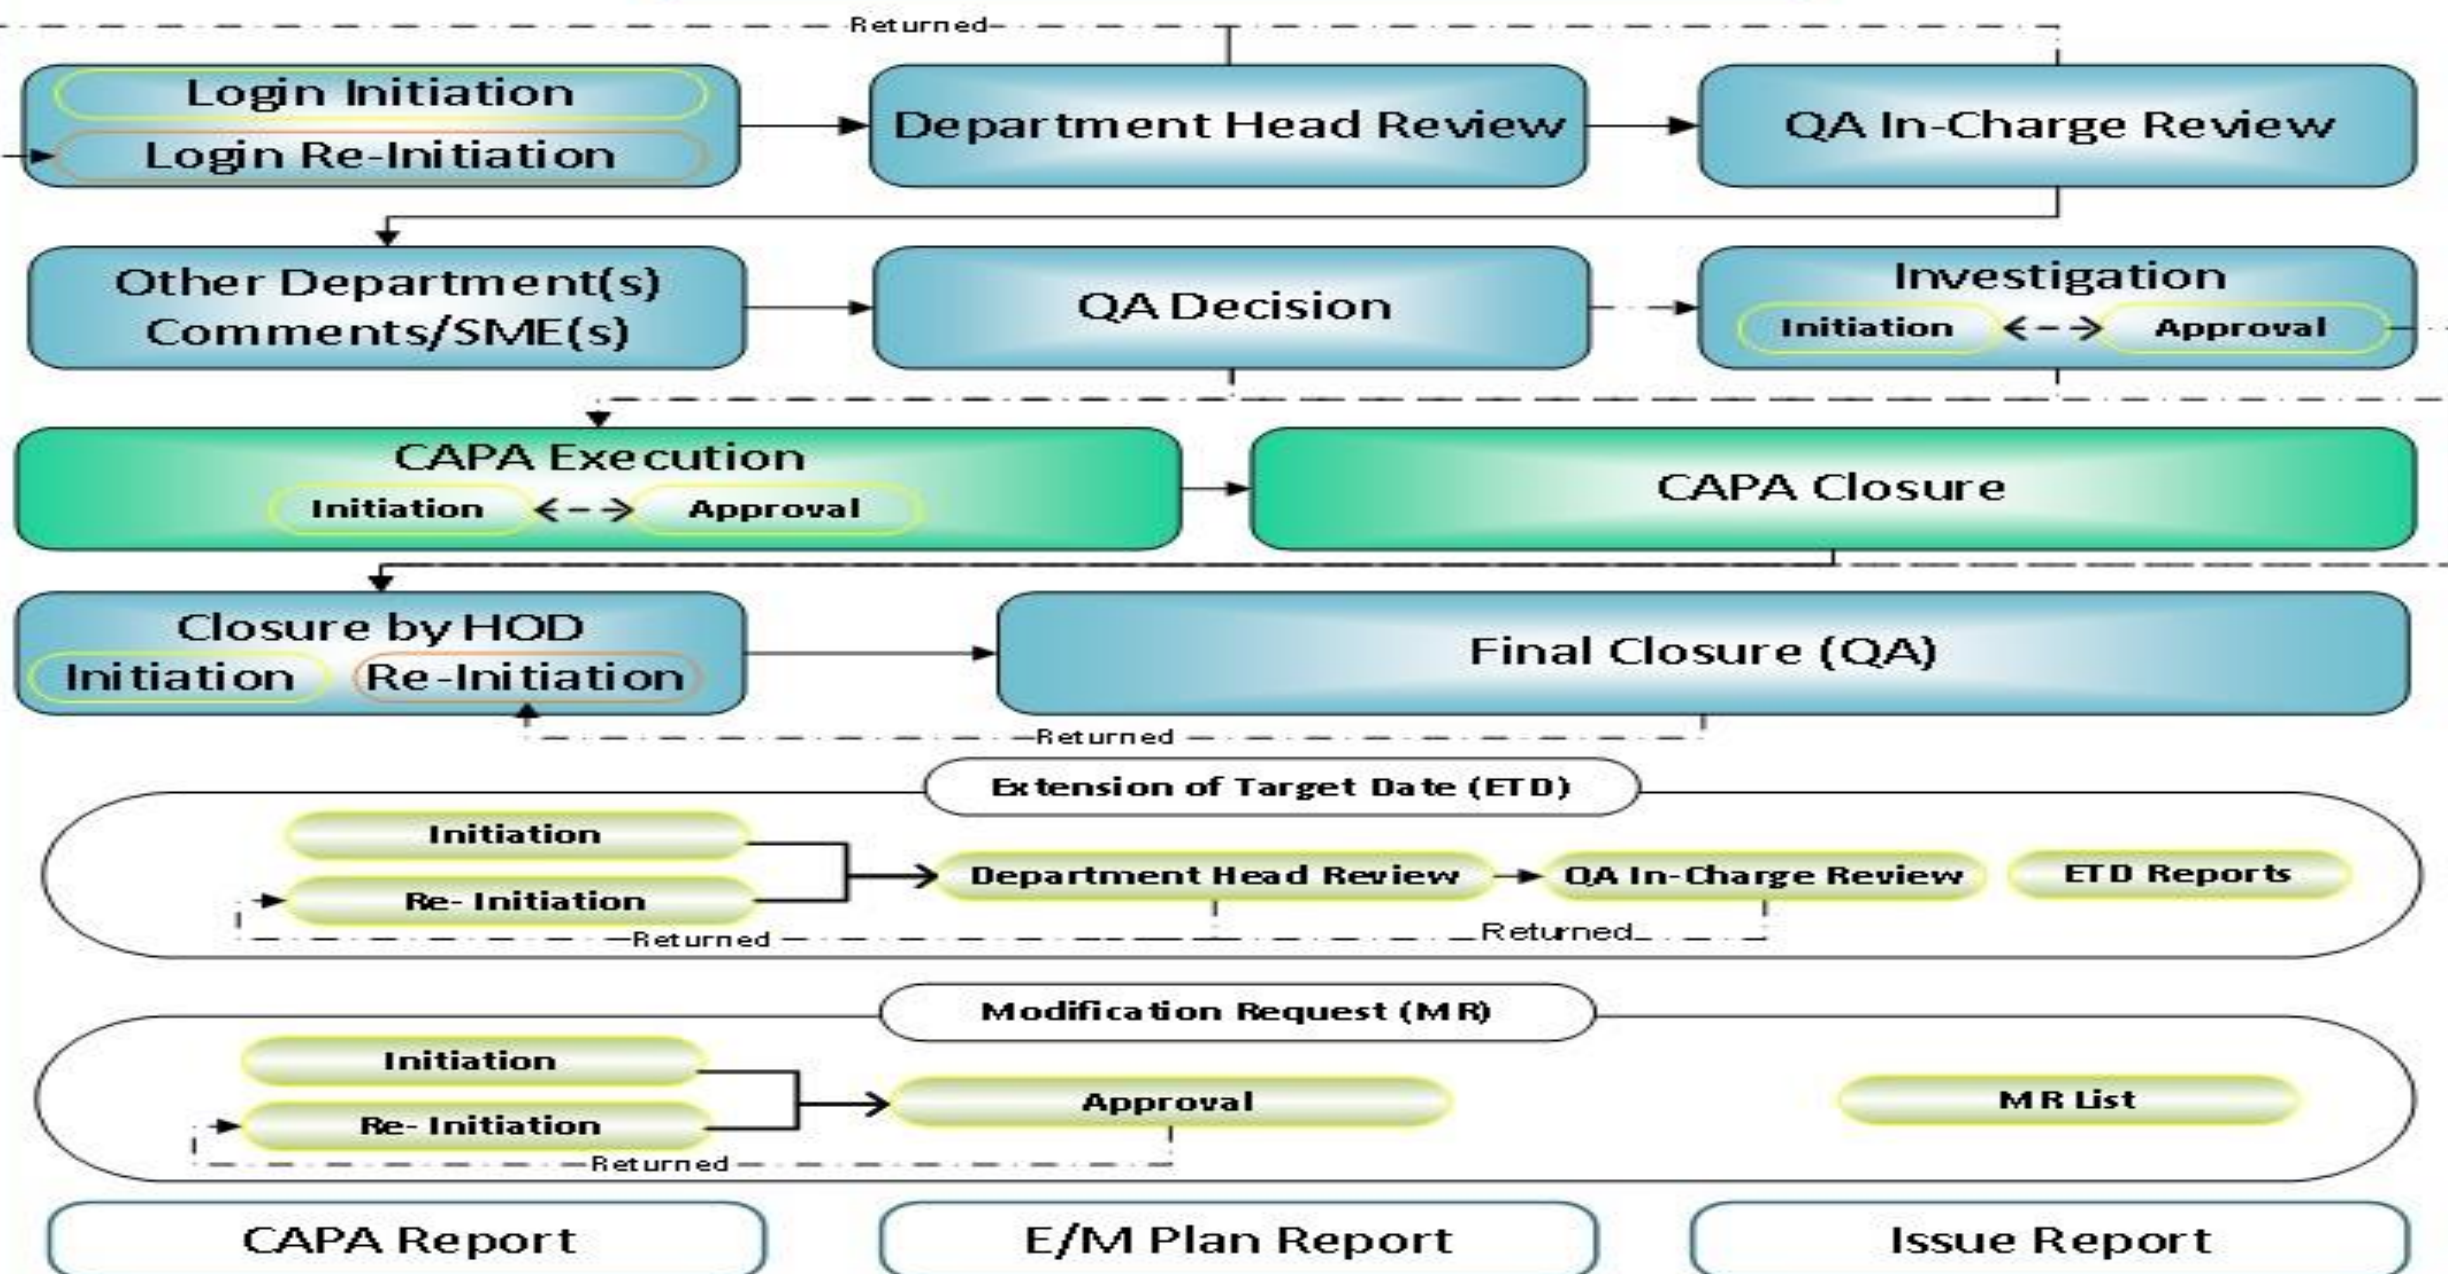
Returned

Login Initiation
Login Re-Initiation

Department Head Review

QA In-Charge Review

Other Department(s) Comments/SME(s)

QA Decision

Investigation
Initiation <--> Approval

CAPA Execution
Initiation <--> Approval

CAPA Closure

Closure by HOD
Initiation Re-Initiation

Final Closure (QA)

Returned

Extension of Target Date (ETD)

Initiation
Re- Initiation
Department Head Review
QA In-Charge Review
ETD Reports
Returned
Returned

Modification Request (MR)

Initiation
Re- Initiation
Approval
MR List
Returned

CAPA Report

E/M Plan Report

Issue Report